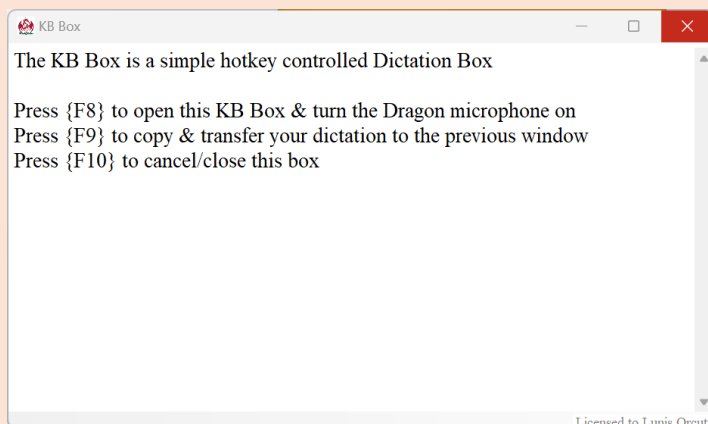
KB Box

The KB Box is a simple hotkey controlled Dictation Box

Press {F8} to open this KB Box & turn the Dragon microphone on
Press {F9} to copy & transfer your dictation to the previous window
Press {F10} to cancel/close this box

Licensed to Lunis Orcut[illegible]